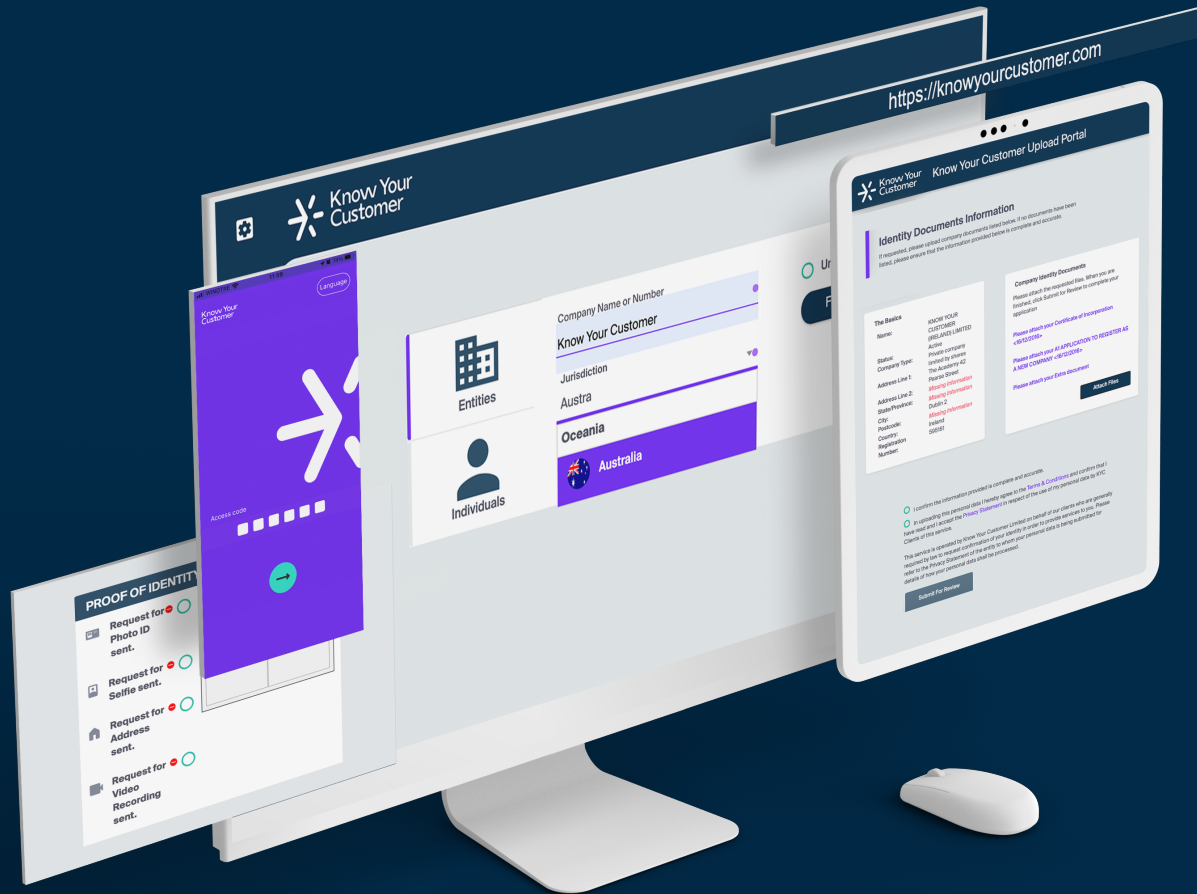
https://knowyourcustomer.com

Know Your Customer

Know Your Customer

Know Your Customer Upload Portal

Identity Documents Information

If requested, please upload company documents listed below. If no documents have been listed, please ensure that the information provided below is complete and accurate.

The Basics

| | |
|---|---|
| Name: | KNOW YOUR CUSTOMER (IRELAND) LIMITED |
| Status: | Active |
| Company Type: | Private company limited by shares |
| Address Line 1: | The Academy 42 Pearse Street |
| Address Line 2: | Missing Information |
| State/Province: | Missing Information |
| City: | Dublin 2 |
| Postcode: | Missing Information |
| Country: | Ireland |
| Registration Number: | 595181 |

Company Identity Documents

Please attach the requested files. When you are finished, click Submit for Review to complete your application

Please attach your Certificate of Incorporation <16/12/2016>

Please attach your A1 APPLICATION TO REGISTER AS A NEW COMPANY <16/12/2016>

Please attach your Extra document

Attach Files

I confirm the information provided is complete and accurate.

In uploading this personal data I hereby agree to the Terms & Conditions and confirm that I have read and I accept the Privacy Statement in respect of the use of my personal data by KYC Clients of this service.

This service is operated by Know Your Customer Limited on behalf of our clients who are generally required by law to request confirmation of your identity in order to provide services to you. Please refer to the Privacy Statement of the entity to whom your personal data is being submitted for details of how your personal data shall be processed.

Submit For Review

Entities

Individuals

Company Name or Number

Know Your Customer

Jurisdiction

Austra

Oceania

Australia

Ur

F

Language

Know Your Customer

Access code

PROOF OF IDENTITY

Request for Photo ID sent.

Request for Selfie sent.

Request for Address sent.

Request for Video Recording sent.